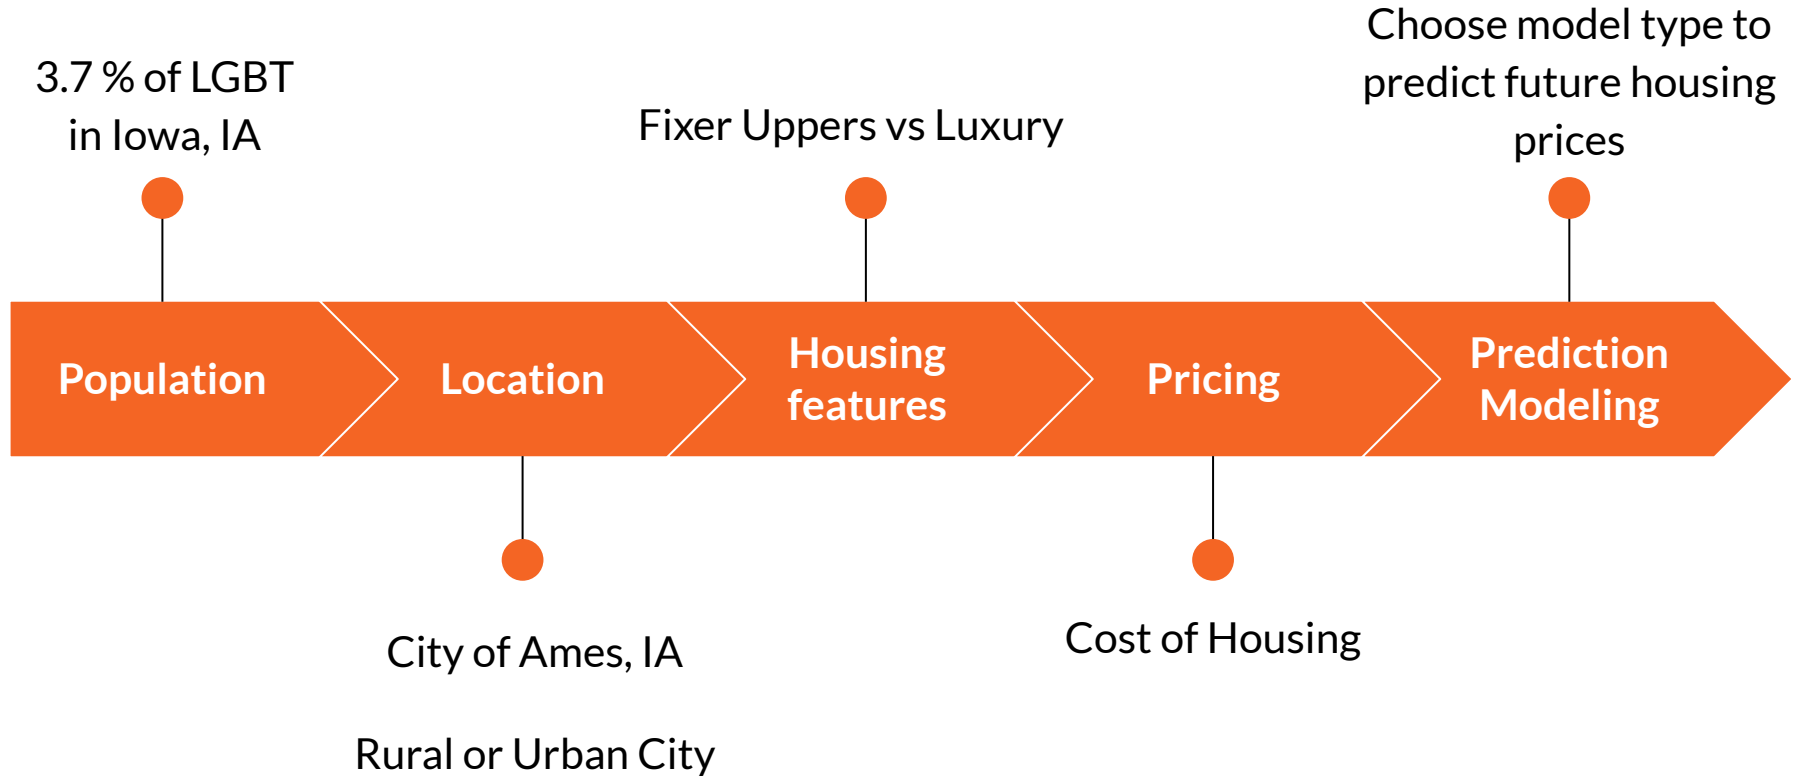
3.7 % of LGBT in Iowa, IA

Fixer Uppers vs Luxury

Choose model type to predict future housing prices

Population

Location

Housing features

Pricing

Prediction Modeling

City of Ames, IA

Rural or Urban City

Cost of Housing